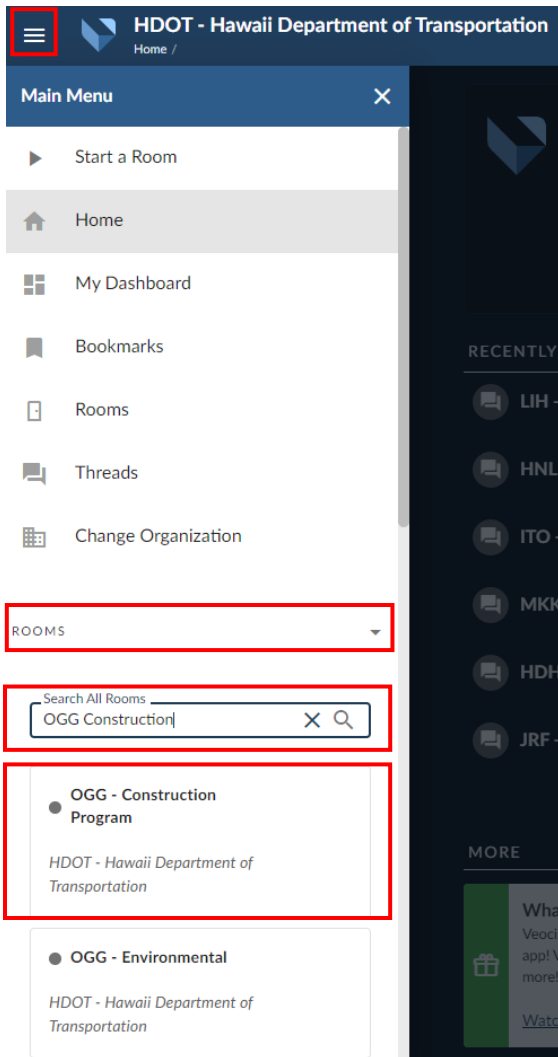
HDOT - Hawaii Department of Transportation
Home /

Main Menu

Start a Room
Home
My Dashboard
Bookmarks
Rooms
Threads
Change Organization

ROOMS

Search All Rooms
OGG Construction

OGG - Construction Program
HDOT - Hawaii Department of Transportation

OGG - Environmental
HDOT - Hawaii Department of Transportation

RECENTLY
LIH
HNL
ITO
MKK
HDH
JRF

MORE
Wha
Veoci
app!
more!
Watc